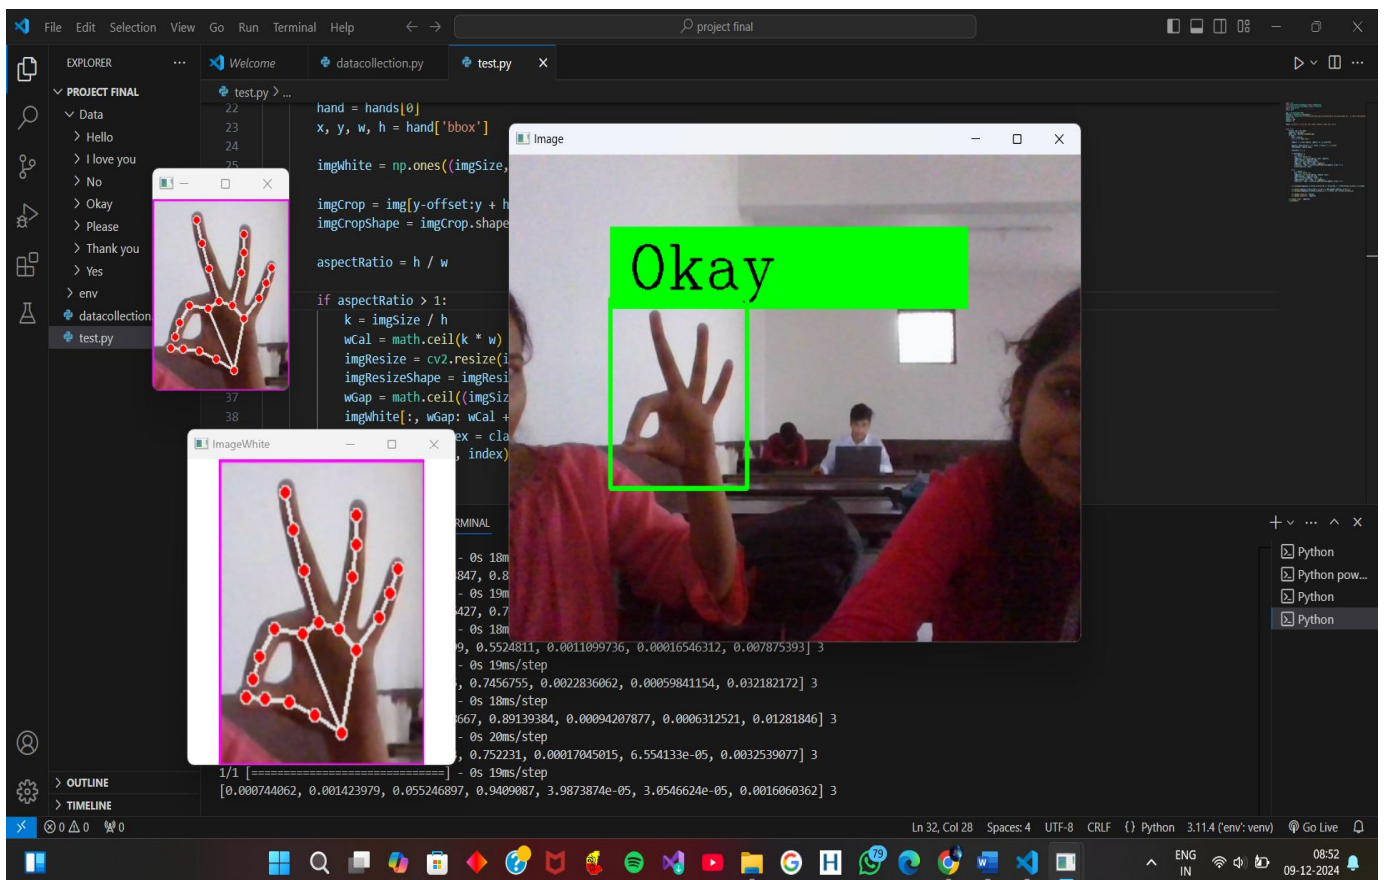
File Edit Selection View Go Run Terminal Help
project final

EXPLORER ...
PROJECT FINAL
Data
Hello
I love you
No
Okay
Please
Thank you
Yes
env
datacollection
test.py

Welcome
datacollection.py
test.py

test.py > ...
22 hand = hands[0]
23 x, y, w, h = hand['bbox']
24
25 imgWhite = np.ones((imgSize,
imgCrop = img[y-offset:y + h
imgCropShape = imgCrop.shape
aspectRatio = h / w
if aspectRatio > 1:
k = imgSize / h
wCal = math.ceil(k * w)
imgResize = cv2.resize(i
imgResizeShape = imgResi
37 wGap = math.ceil((imgSiz
38 imgWhite[:, wGap: wCal +
ex = cla
, index)

Image
Okay

ImageWhite

RMINAL
- 0s 18m
847, 0.8
- 0s 19m
427, 0.7
- 0s 18m
9, 0.5524811, 0.0011099736, 0.00016546312, 0.007875393] 3
- 0s 19ms/step
, 0.7456755, 0.0022836062, 0.00059841154, 0.032182172] 3
- 0s 18ms/step
667, 0.89139384, 0.00094207877, 0.0006312521, 0.01281846] 3
- 0s 20ms/step
, 0.752231, 0.00017045015, 6.554133e-05, 0.0032539077] 3
1/1 [==============================] - 0s 19ms/step
[0.000744062, 0.001423979, 0.055246897, 0.9409087, 3.9873874e-05, 3.0546624e-05, 0.0016060362] 3

Python
Python pow...
Python
Python

OUTLINE
TIMELINE

0 0 0
Ln 32, Col 28 Spaces: 4 UTF-8 CRLF {} Python 3.11.4 ('env': venv) Go Live

79
ENG IN
08:52
09-12-2024